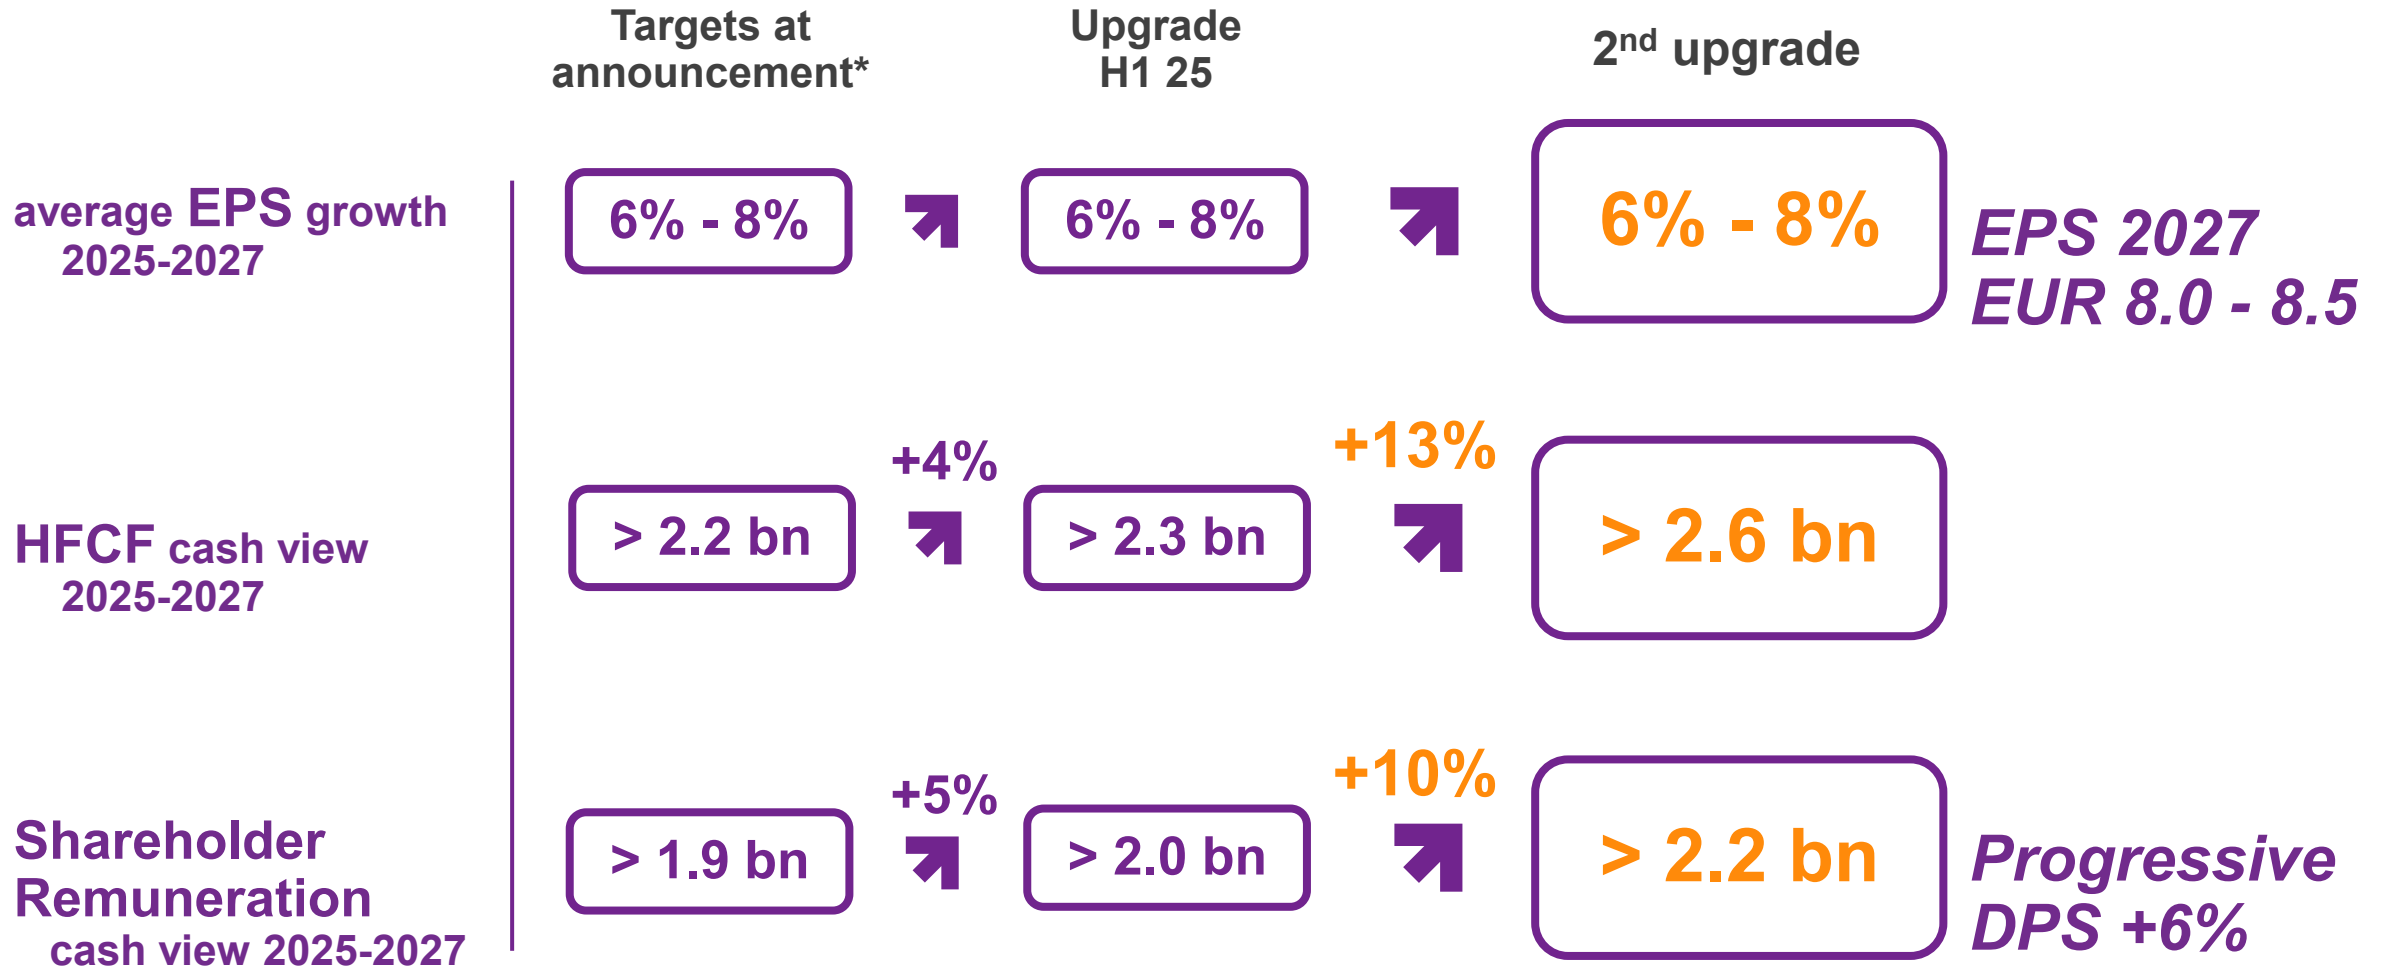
Targets at announcement*

Upgrade H1 25

2$^{nd}$ upgrade

average EPS growth 2025-2027

6% - 8%

6% - 8%

6% - 8%

EPS 2027 EUR 8.0 - 8.5

HFCF cash view 2025-2027

> 2.2 bn

+4%

> 2.3 bn

+13%

> 2.6 bn

Shareholder Remuneration cash view 2025-2027

> 1.9 bn

+5%

> 2.0 bn

+10%

> 2.2 bn

Progressive DPS +6%